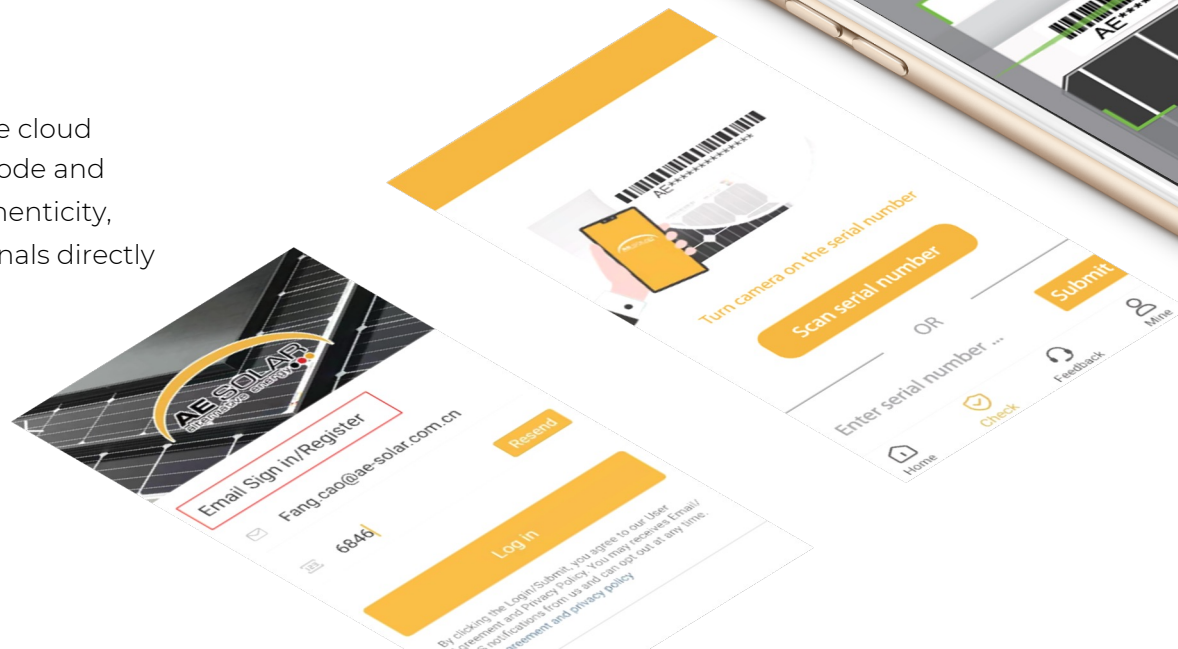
e cloud
ode and
henticity,
nals directly

AE SOLAR
alternative energy

Email Sign in/Register

Fang.cao@ae-solar.com.cn

Resend

6846

Log in

By clicking the Login/Submit, you agree to our User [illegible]greement and Privacy Policy. You may receives Email/ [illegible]S notifications from us and can opt out at any time. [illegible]greement and privacy policy

AE**********

Turn camera on the serial number

Scan serial number

OR

Enter serial number ...

Submit

Home

Check

Feedback

Mine

AE***